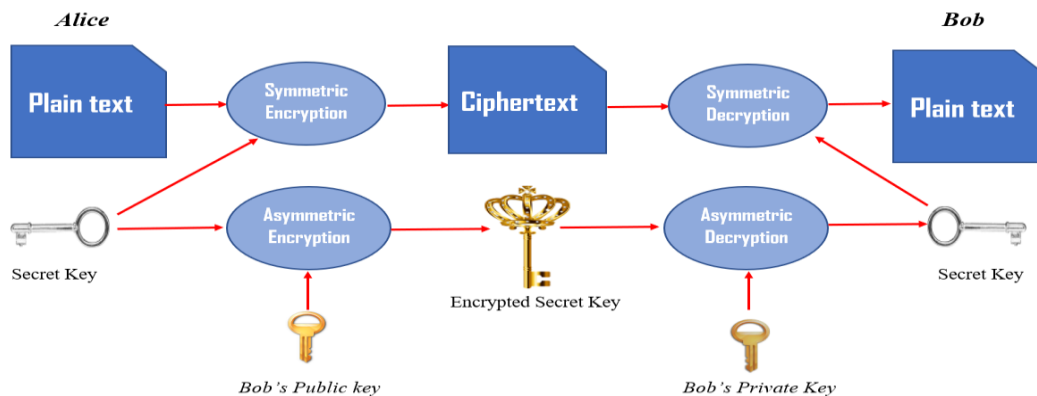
Alice

Bob

Plain text

Symmetric Encryption

Ciphertext

Symmetric Decryption

Plain text

Secret Key

Asymmetric Encryption

Encrypted Secret Key

Asymmetric Decryption

Secret Key

Bob's Public key

Bob's Private Key